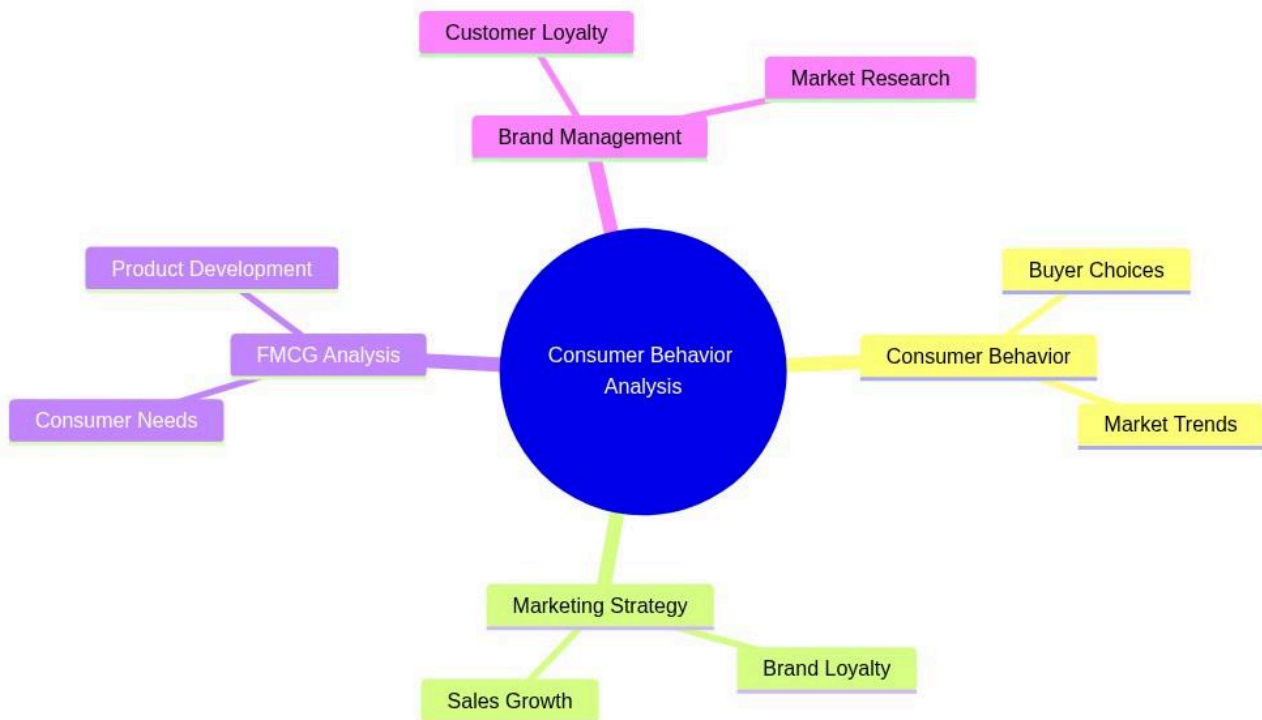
Consumer Behavior Analysis

Brand Management

Customer Loyalty

Market Research

Consumer Behavior

Buyer Choices

Market Trends

Marketing Strategy

Brand Loyalty

Sales Growth

FMCG Analysis

Product Development

Consumer Needs